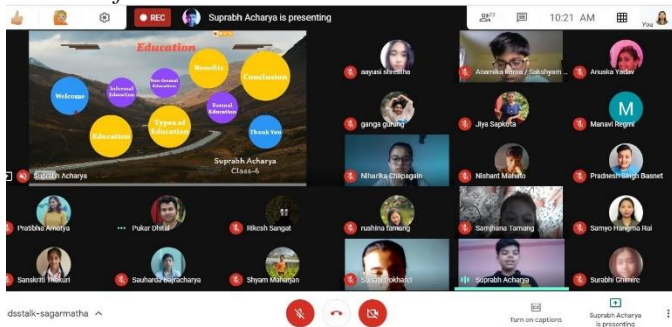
REC Suprabh Acharya is presenting 22 10:21 AM You

Education
Welcome
Informal Education
Non-formal Education
Benefits
Conclusion
Formal Education
Types of Education
Education
Thank You
Suprabh Acharya
Class-6

Suprabh Acharya
aayusi shrestha
Anamika Karna / Sakshyam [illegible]
Anuska Yadav
ganga gurung
Jiya Sapkota
M
Manavi Regmi
Niharika Chapagain
Nishant Mahato
Pradnesh Singh Basnet
Pratibha Amatya
Pukar Dhital
Rikesh Sangat
rushina tamang
Samjhana Tamang
Samyo Hangma Rai
Sanskriti Thakuri
Sauharda Bajracharya
Shyam Maharjan
Sanah Pokharel
Suprabh Acharya
Surabhi Ghimire

dsstalk-sagarmatha ^
Turn on captions
Suprabh Acharya is presenting